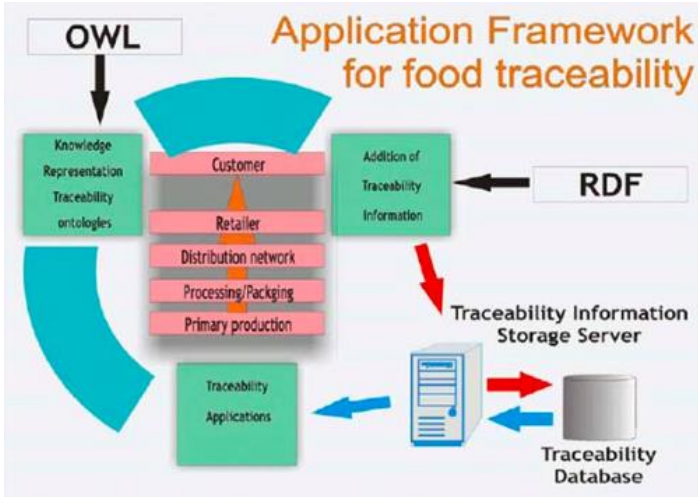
OWL

Application Framework for food traceability

Knowledge Representation Traceability ontologies

Customer

Retailer

Distribution network

Processing/Packging

Primary production

Addition of Traceability Information

RDF

Traceability Information Storage Server

Traceability Applications

Traceability Database